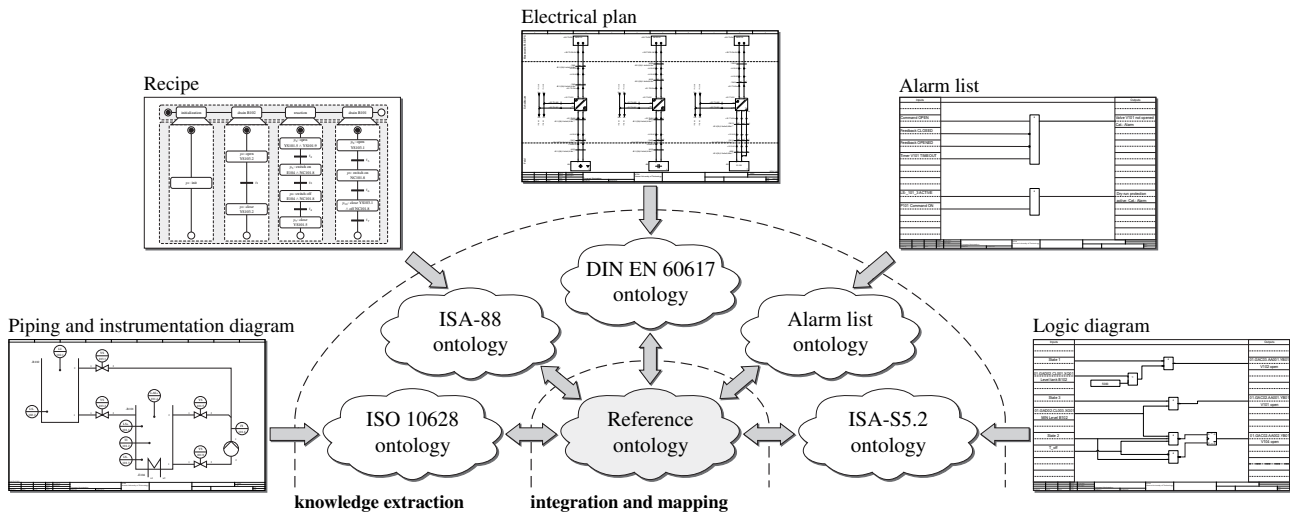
Electrical plan

Recipe

Alarm list

DIN EN 60617 ontology

ISA-88 ontology

Alarm list ontology

Piping and instrumentation diagram

Logic diagram

ISO 10628 ontology

Reference ontology

ISA-S5.2 ontology

knowledge extraction

integration and mapping